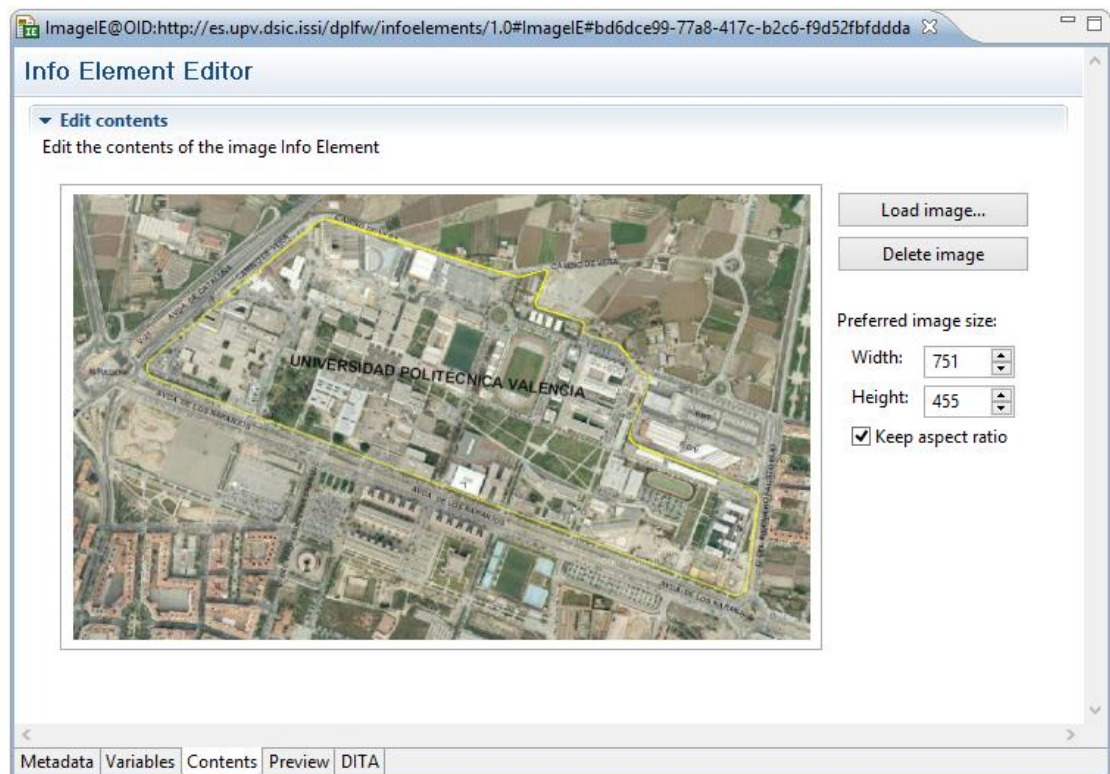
ImageIE@OID:http://es.upv.dsic.issi/dplfw/infoelements/1.0#ImageIE#bd6dce99-77a8-417c-b2c6-f9d52fbfddda

Info Element Editor

Edit contents

Edit the contents of the image Info Element

UNIVERSIDAD POLITECNICA VALENCIA

Load image...

Delete image

Preferred image size:

Width: 751

Height: 455

Keep aspect ratio

Metadata | Variables | Contents | Preview | DITA